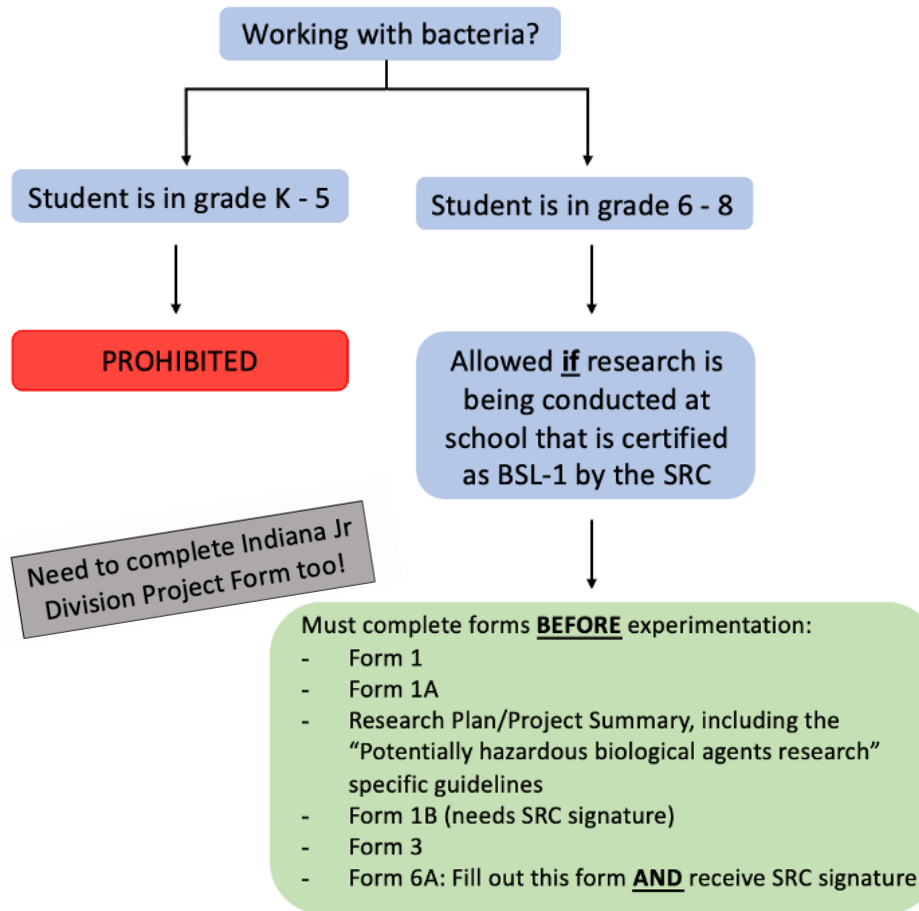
Working with bacteria?

Student is in grade K - 5

Student is in grade 6 - 8

PROHIBITED

Allowed if research is being conducted at school that is certified as BSL-1 by the SRC

Need to complete Indiana Jr Division Project Form too!

Must complete forms BEFORE experimentation:
- Form 1
- Form 1A
- Research Plan/Project Summary, including the "Potentially hazardous biological agents research" specific guidelines
- Form 1B (needs SRC signature)
- Form 3
- Form 6A: Fill out this form AND receive SRC signature